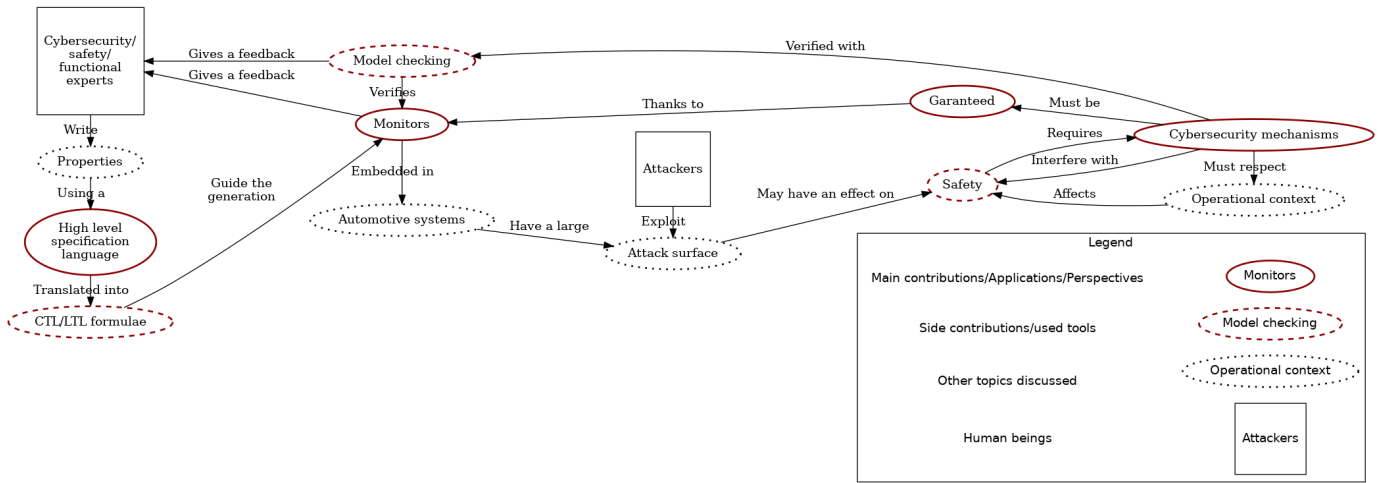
Cybersecurity/ safety/ functional experts

Gives a feedback

Gives a feedback

Model checking

Verified with

Verifies

Monitors

Thanks to

Garanteed

Must be

Cybersecurity mechanisms

Requires

Interfere with

Must respect

Write

Properties

Using a

High level specification language

Translated into

CTL/LTL formulae

Guide the generation

Embedded in

Automotive systems

Have a large

Attackers

Exploit

Attack surface

May have an effect on

Safety

Affects

Operational context

Legend

Main contributions/Applications/Perspectives

Monitors

Side contributions/used tools

Model checking

Other topics discussed

Operational context

Human beings

Attackers